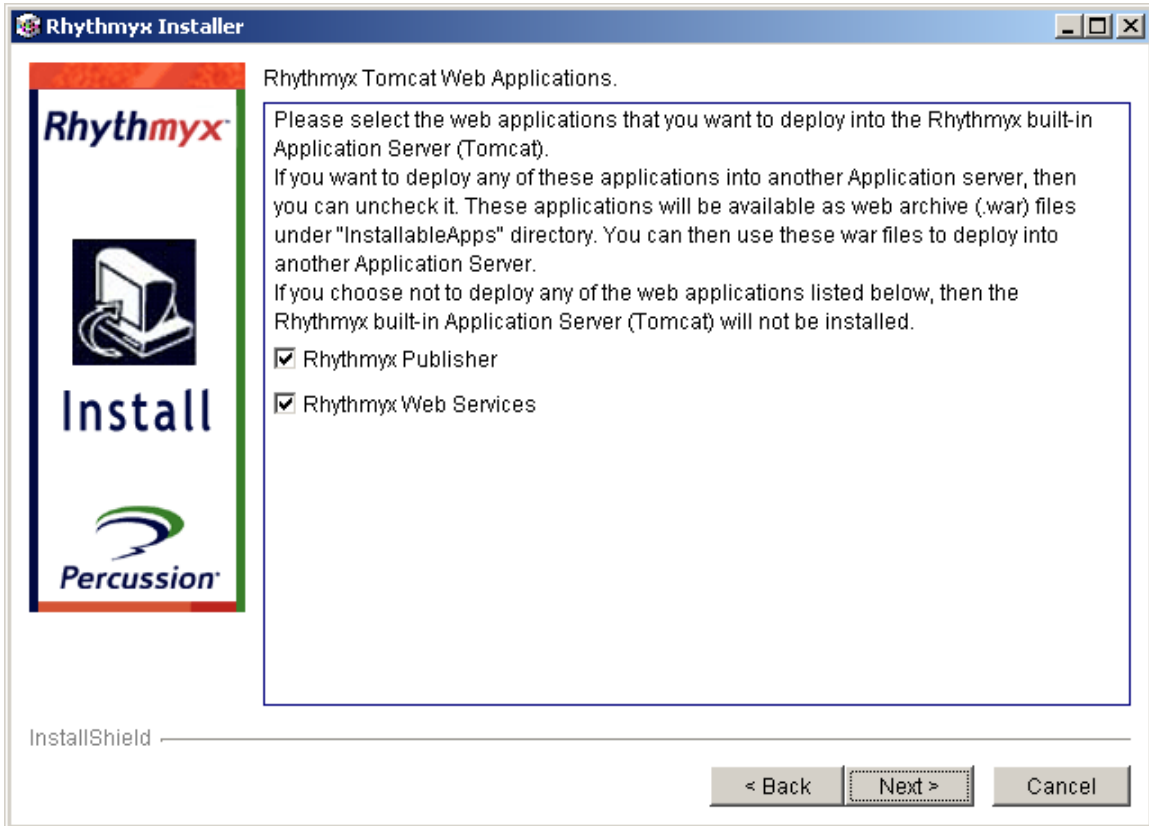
Rhythmyx Installer

Rhythmyx

Install

Percussion

Rhythmyx Tomcat Web Applications.

Please select the web applications that you want to deploy into the Rhythmyx built-in Application Server (Tomcat).
If you want to deploy any of these applications into another Application server, then you can uncheck it. These applications will be available as web archive (.war) files under "InstallableApps" directory. You can then use these war files to deploy into another Application Server.
If you choose not to deploy any of the web applications listed below, then the Rhythmyx built-in Application Server (Tomcat) will not be installed.

☑ Rhythmyx Publisher

☑ Rhythmyx Web Services

InstallShield

< Back

Next >

Cancel